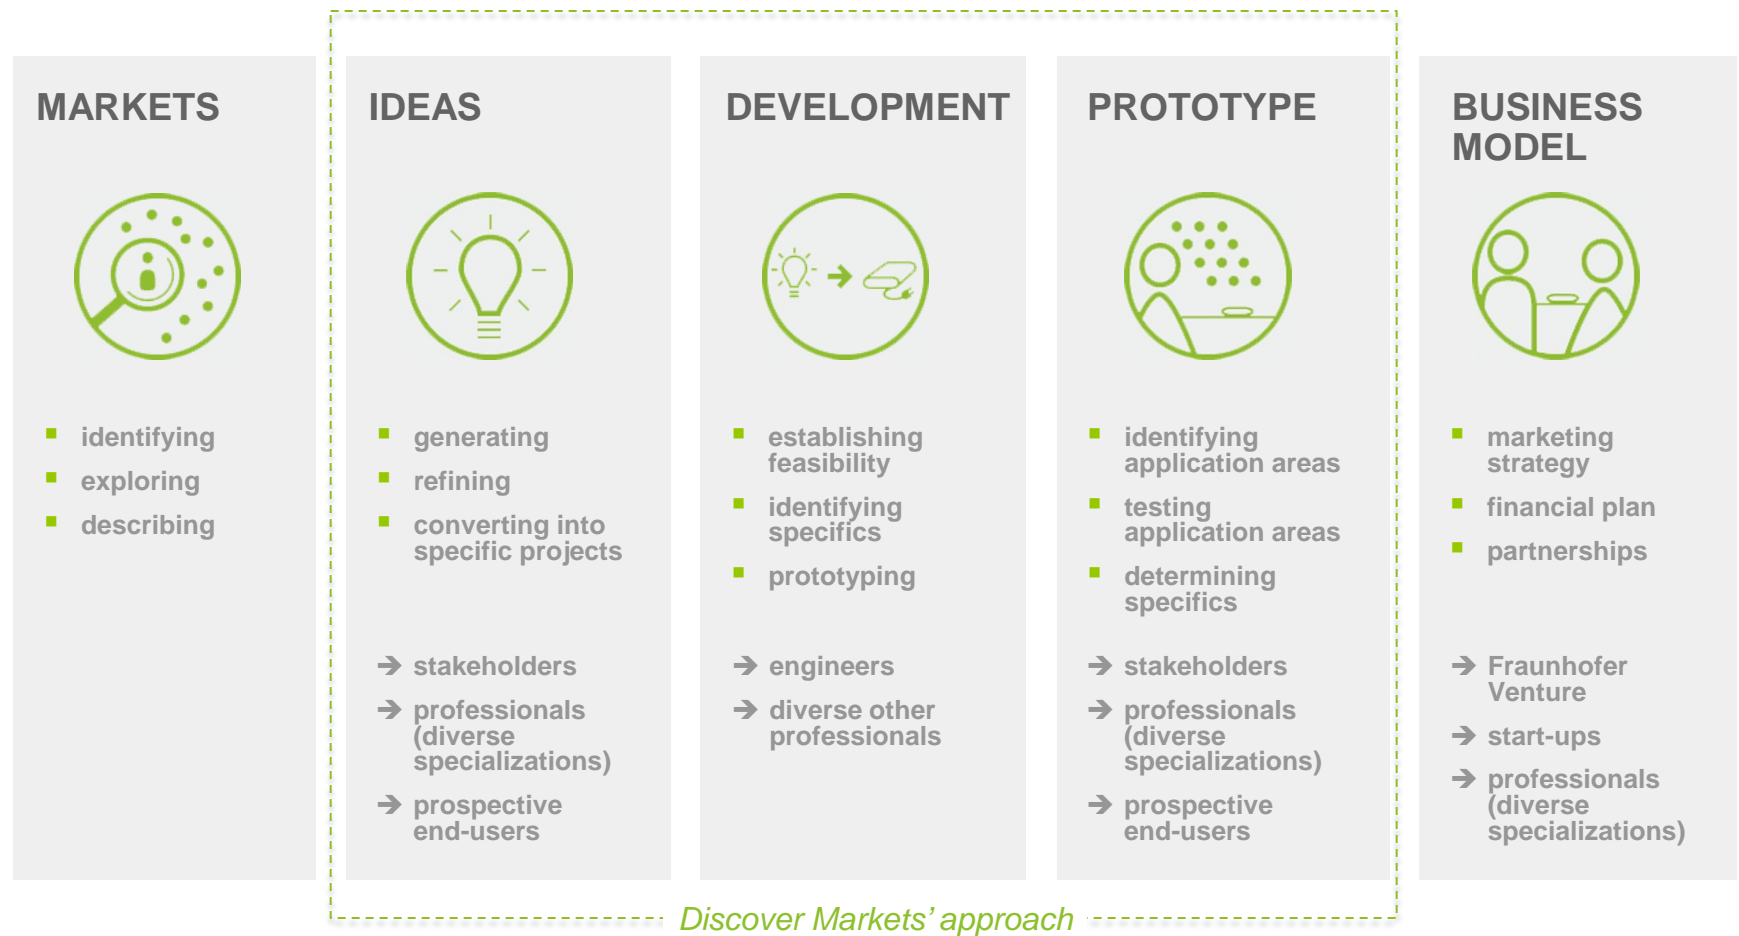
MARKETS

- identifying
- exploring
- describing

IDEAS

- generating
- refining
- converting into specific projects

→ stakeholders
→ professionals (diverse specializations)
→ prospective end-users

DEVELOPMENT

- establishing feasibility
- identifying specifics
- prototyping

→ engineers
→ diverse other professionals

PROTOTYPE

- identifying application areas
- testing application areas
- determining specifics

→ stakeholders
→ professionals (diverse specializations)
→ prospective end-users

BUSINESS MODEL

- marketing strategy
- financial plan
- partnerships

→ Fraunhofer Venture
→ start-ups
→ professionals (diverse specializations)

Discover Markets' approach